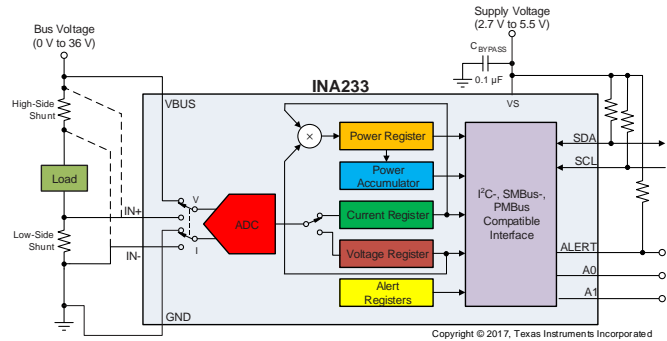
Bus Voltage
(0 V to 36 V)

Supply Voltage
(2.7 V to 5.5 V)

$C_{BYPASS}$

0.1 µF

INA233

VBUS

VS

High-Side Shunt

Load

Low-Side Shunt

IN+

IN-

GND

V

I

ADC

×

Power Register

Power Accumulator

Current Register

Voltage Register

Alert Registers

I$^2$C-, SMBus-, PMBus Compatible Interface

SDA

SCL

ALERT

A0

A1

Copyright © 2017, Texas Instruments Incorporated